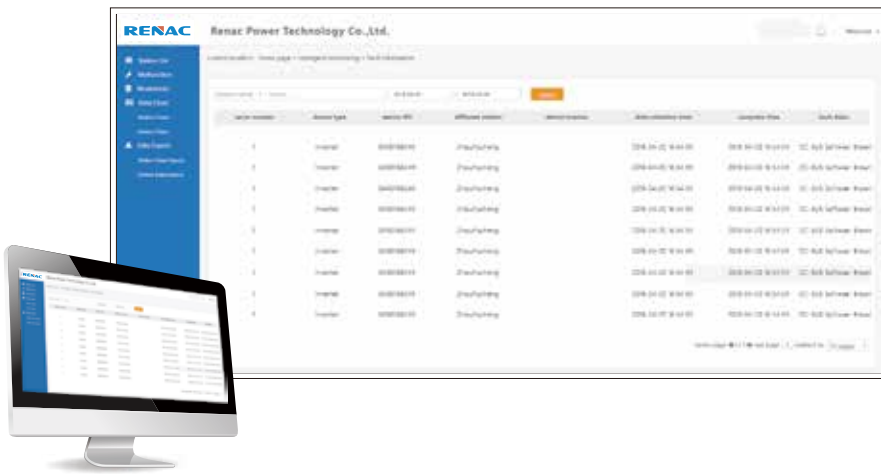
RENAC

Renac Power Technology Co.,Ltd.

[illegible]

Station List
Malfunction
Monitoring
Data Chart
Data Export

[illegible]

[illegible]

| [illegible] | Device type | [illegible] | Affiliated station | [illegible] | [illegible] | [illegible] | Fault Status |
|---|---|---|---|---|---|---|---|
| 1 | Inverter | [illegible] | Zhouchuheng | | 2018-04-22 16:44:00 | 2018-04-22 16:44:00 | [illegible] |
| 1 | Inverter | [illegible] | Zhouchuheng | | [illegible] | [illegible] | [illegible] |
| 1 | Inverter | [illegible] | Zhouchuheng | | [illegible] | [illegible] | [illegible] |
| 1 | Inverter | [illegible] | Zhouchuheng | | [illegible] | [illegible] | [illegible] |
| 1 | Inverter | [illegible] | Zhouchuheng | | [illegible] | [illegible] | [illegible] |
| 1 | Inverter | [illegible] | Zhouchuheng | | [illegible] | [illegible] | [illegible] |
| 1 | Inverter | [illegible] | Zhouchuheng | | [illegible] | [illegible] | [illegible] |
| 1 | Inverter | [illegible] | Zhouchuheng | | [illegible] | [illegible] | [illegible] |
| 1 | Inverter | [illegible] | Zhouchuheng | | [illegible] | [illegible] | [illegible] |

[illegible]

RENAC